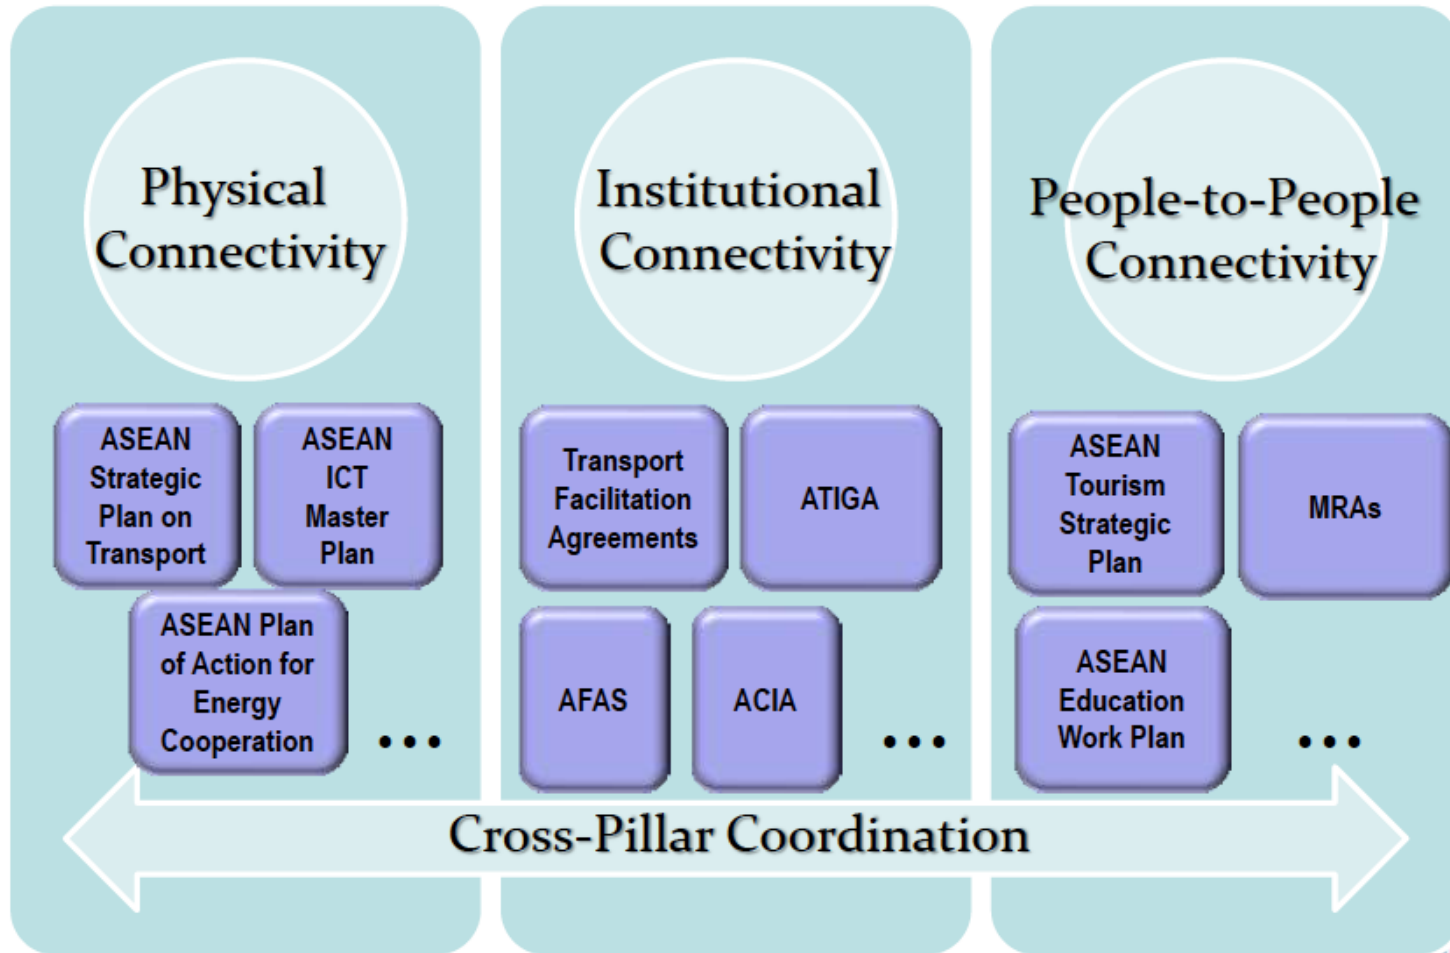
Physical Connectivity

ASEAN Strategic Plan on Transport

ASEAN ICT Master Plan

ASEAN Plan of Action for Energy Cooperation

...

Institutional Connectivity

Transport Facilitation Agreements

ATIGA

AFAS

ACIA

...

People-to-People Connectivity

ASEAN Tourism Strategic Plan

MRAs

ASEAN Education Work Plan

...

Cross-Pillar Coordination